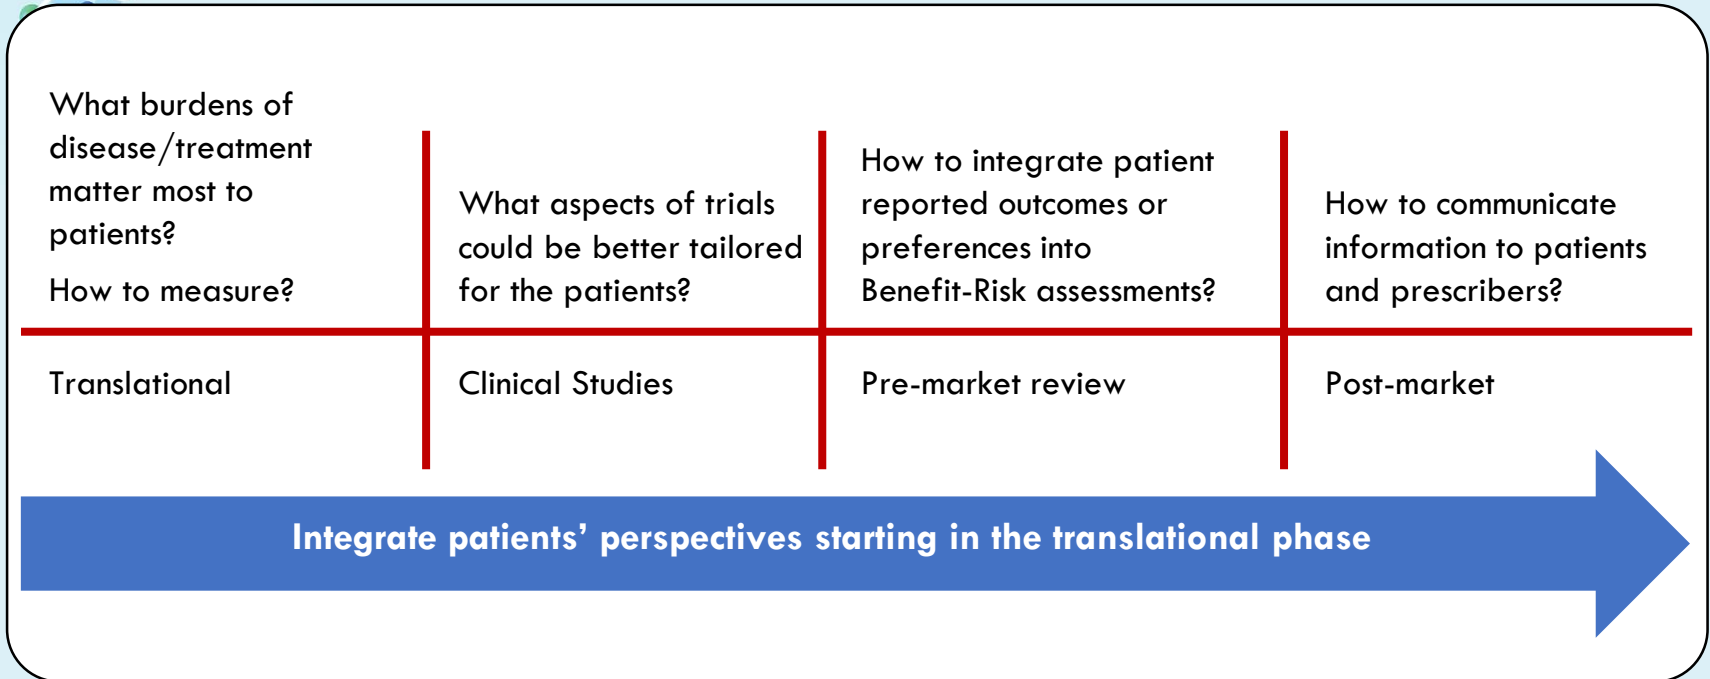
| What burdens of disease/treatment matter most to patients? How to measure? | What aspects of trials could be better tailored for the patients? | How to integrate patient reported outcomes or preferences into Benefit-Risk assessments? | How to communicate information to patients and prescribers? |
|---|---|---|---|
| Translational | Clinical Studies | Pre-market review | Post-market |

Integrate patients' perspectives starting in the translational phase